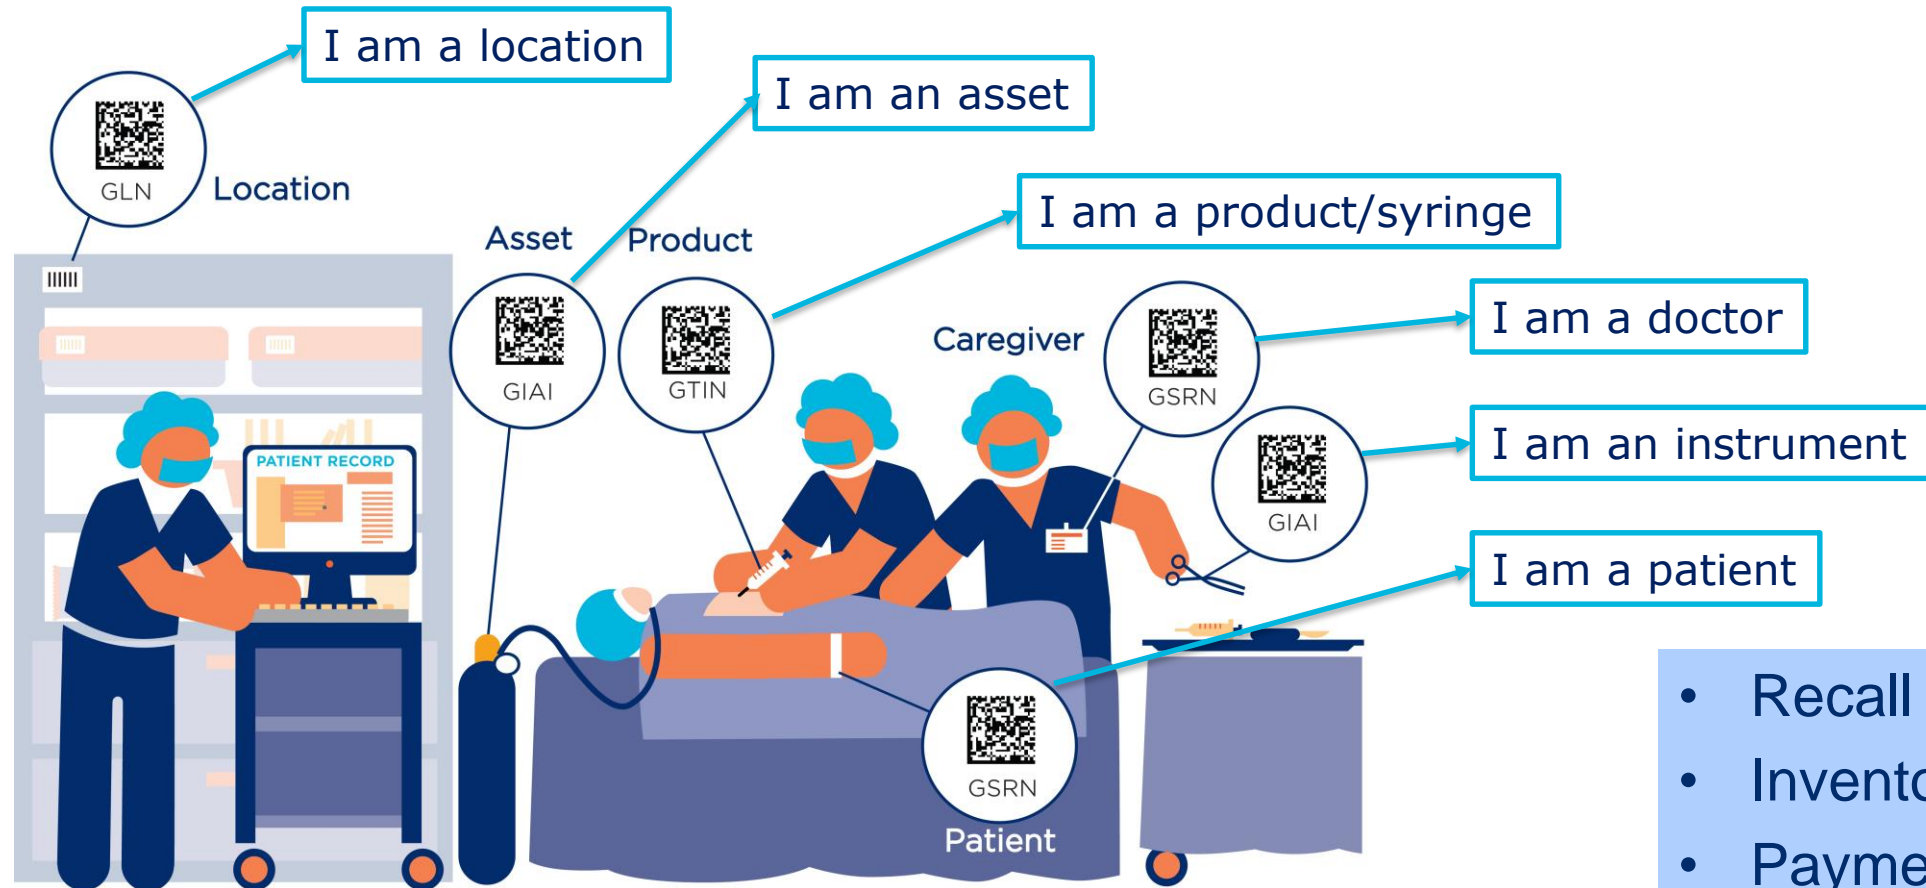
I am a location

I am an asset

I am a product/syringe

I am a doctor

I am an instrument

I am a patient

GLN

Location

Asset

Product

GIAI

GTIN

Caregiver

GSRN

GIAI

PATIENT RECORD

GSRN

Patient

• Recall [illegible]
• Invent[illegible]
• Payme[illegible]